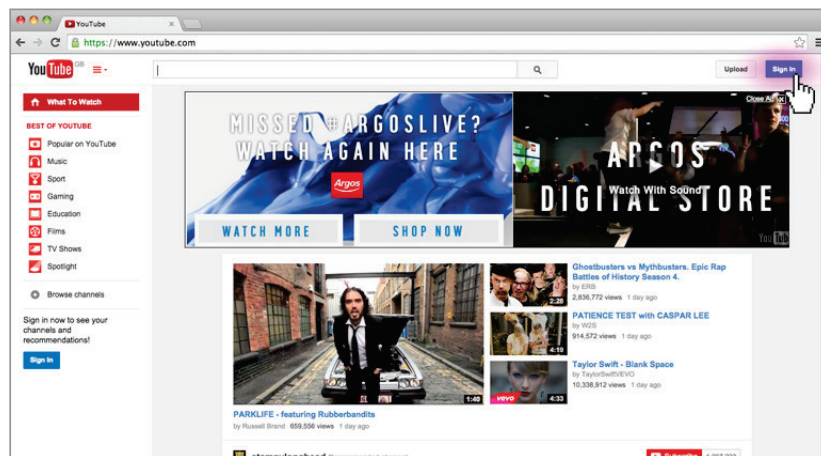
YouTube

https://www.youtube.com

YouTube GB

Upload

Sign in

What To Watch

BEST OF YOUTUBE

Popular on YouTube

Music

Sport

Gaming

Education

Films

TV Shows

Spotlight

Browse channels

Sign in now to see your channels and recommendations!

Sign in

MISSED #ARGOSLIVE? WATCH AGAIN HERE

Argos

WATCH MORE

SHOP NOW

Close Ad

ARGOS

Watch With Sound

DIGITAL STORE

YouTube

1:40

PARKLIFE - featuring Rubberbandits

by Russell Brand 659,556 views 1 day ago

2:26

Ghostbusters vs Mythbusters. Epic Rap Battles of History Season 4.

by ERB

2,836,772 views 1 day ago

4:18

PATIENCE TEST with CASPAR LEE

by W2S

914,572 views 1 day ago

vevo 4:33

Taylor Swift - Blank Space

by TaylorSwiftVEVO

10,338,912 views 1 day ago

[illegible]

Subscribe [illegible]